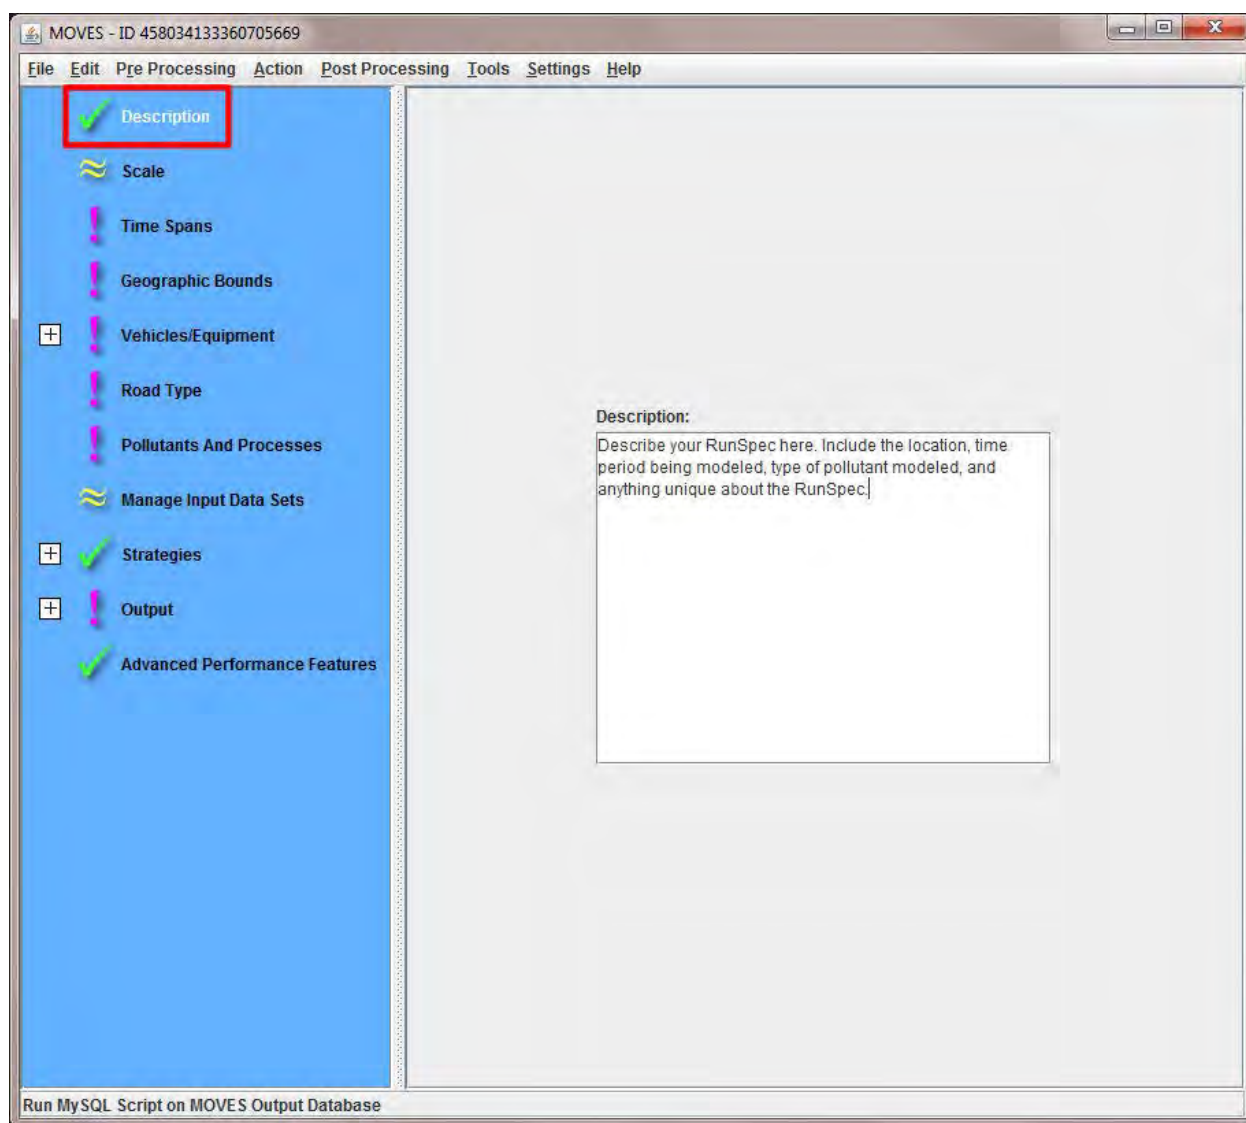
MOVES - ID 4580341333607O5669

File Edit Pre Processing Action Post Processing Tools Settings Help

Description

Scale

Time Spans

Geographic Bounds

Vehicles/Equipment

Road Type

Pollutants And Processes

Manage Input Data Sets

Strategies

Output

Advanced Performance Features

Description:

Describe your RunSpec here. Include the location, time period being modeled, type of pollutant modeled, and anything unique about the RunSpec.

Run MySQL Script on MOVES Output Database